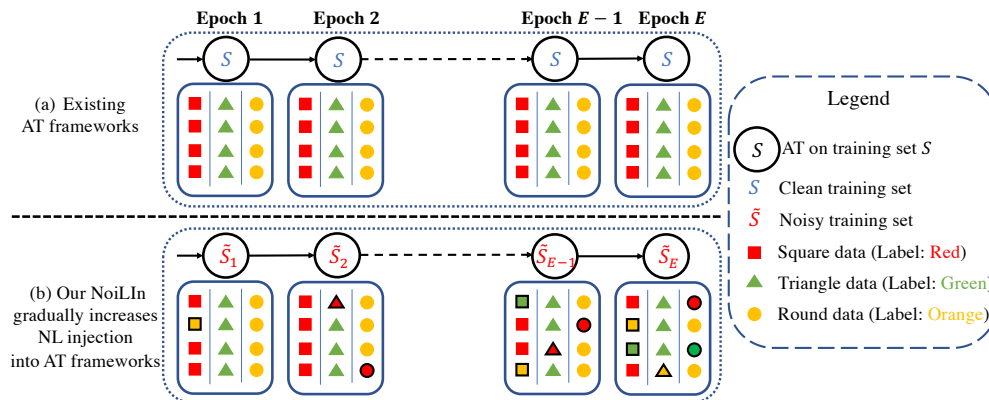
Epoch 1

Epoch 2

Epoch $E-1$

Epoch $E$

(a) Existing AT frameworks

$S$

$S$

$S$

$S$

(b) Our NoiLIn gradually increases NL injection into AT frameworks

$\tilde{S}_1$

$\tilde{S}_2$

$\tilde{S}_{E-1}$

$\tilde{S}_E$

Legend

$S$ AT on training set $S$

$S$ Clean training set

$\tilde{S}$ Noisy training set

Square data (Label: Red)

Triangle data (Label: Green)

Round data (Label: Orange)